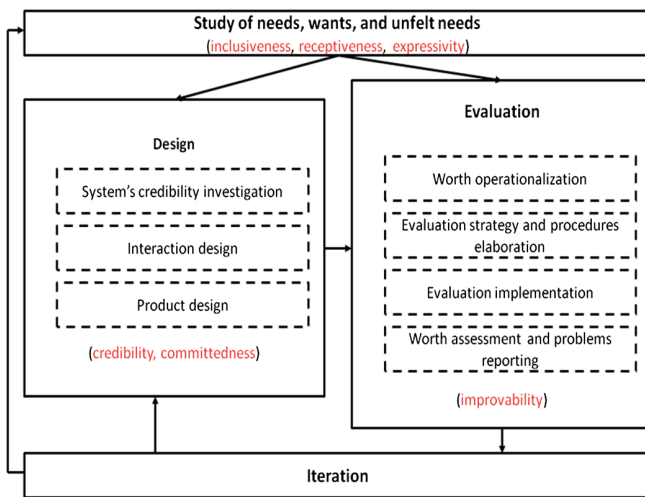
Study of needs, wants, and unfelt needs
(inclusiveness, receptiveness, expressivity)

Design

System's credibility investigation

Interaction design

Product design

(credibility, committedness)

Evaluation

Worth operationalization

Evaluation strategy and procedures elaboration

Evaluation implementation

Worth assessment and problems reporting

(improvability)

Iteration